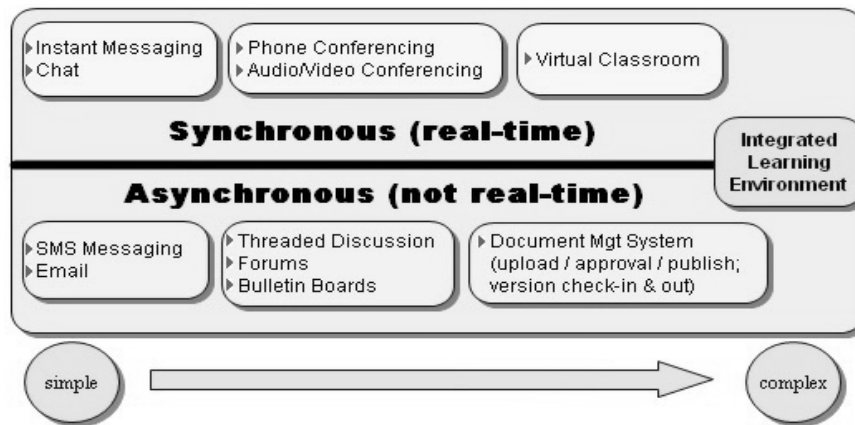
Instant Messaging
Chat

Phone Conferencing
Audio/Video Conferencing

Virtual Classroom

Synchronous (real-time)

Integrated Learning Environment

Asynchronous (not real-time)

SMS Messaging
Email

Threaded Discussion
Forums
Bulletin Boards

Document Mgt System (upload / approval / publish; version check-in & out)

simple

complex